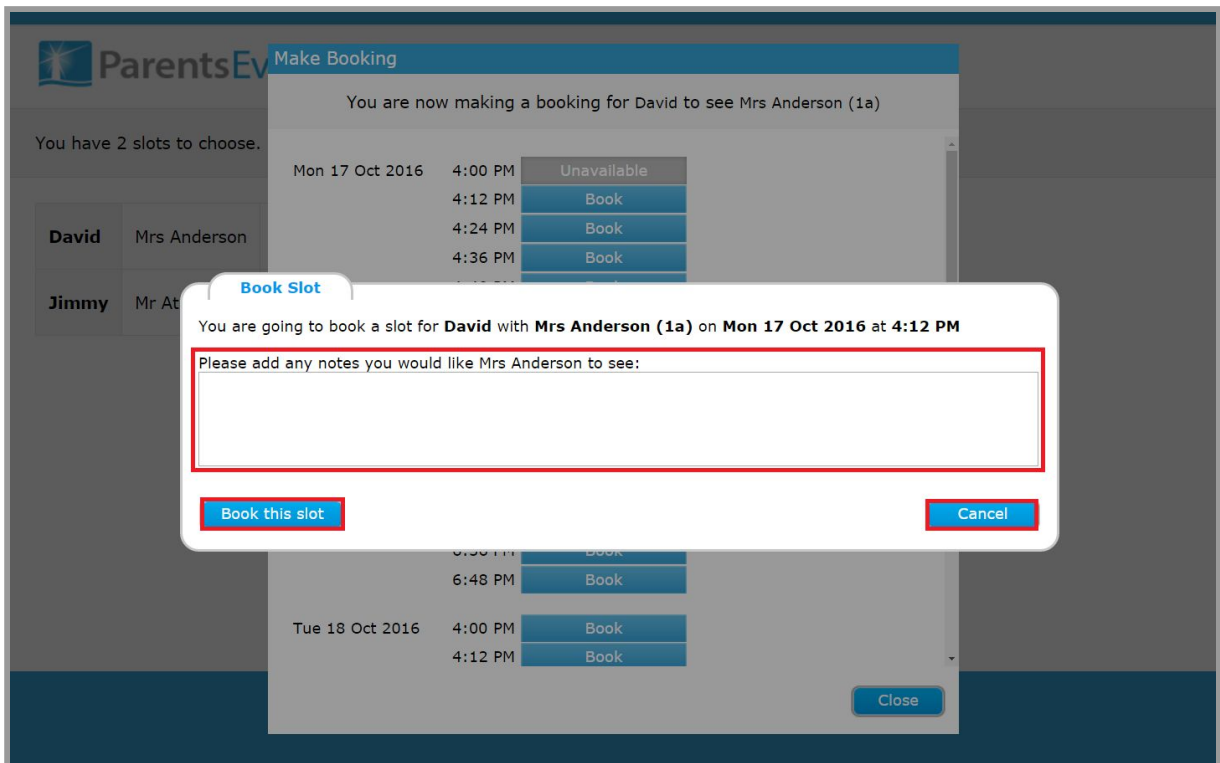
ParentsEv

Make Booking

You are now making a booking for David to see Mrs Anderson (1a)

You have 2 slots to choose.

| David | Mrs Anderson |
|---|---|
| Jimmy | Mr At |

Mon 17 Oct 2016
4:00 PM Unavailable
4:12 PM Book
4:24 PM Book
4:36 PM Book

Book Slot

You are going to book a slot for **David** with **Mrs Anderson (1a)** on **Mon 17 Oct 2016** at **4:12 PM**

Please add any notes you would like Mrs Anderson to see:

Book this slot

Cancel

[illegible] Book
6:48 PM Book

Tue 18 Oct 2016
4:00 PM Book
4:12 PM Book

Close